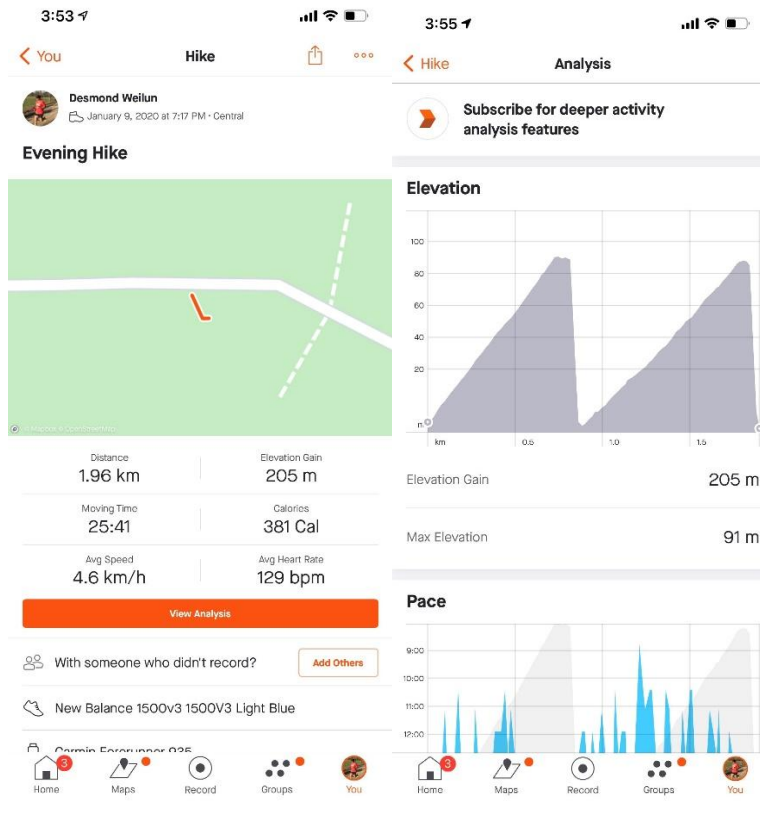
3:53

You Hike

Desmond Weilun
January 9, 2020 at 7:17 PM · Central

Evening Hike

© Mapbox © OpenStreetMap

| Distance | Elevation Gain |
|---|---|
| 1.96 km | 205 m |
| Moving Time | Calories |
| 25:41 | 381 Cal |
| Avg Speed | Avg Heart Rate |
| 4.6 km/h | 129 bpm |

View Analysis

With someone who didn't record? Add Others

New Balance 1500v3 1500V3 Light Blue

Garmin Forerunner 935

Home 3 Maps Record Groups You

3:55

Hike Analysis

Subscribe for deeper activity analysis features

Elevation

100
80
60
40
20
m
km 0.5 1.0 1.5

Elevation Gain 205 m

Max Elevation 91 m

Pace

9:00
10:00
11:00
12:00

Home 3 Maps Record Groups You